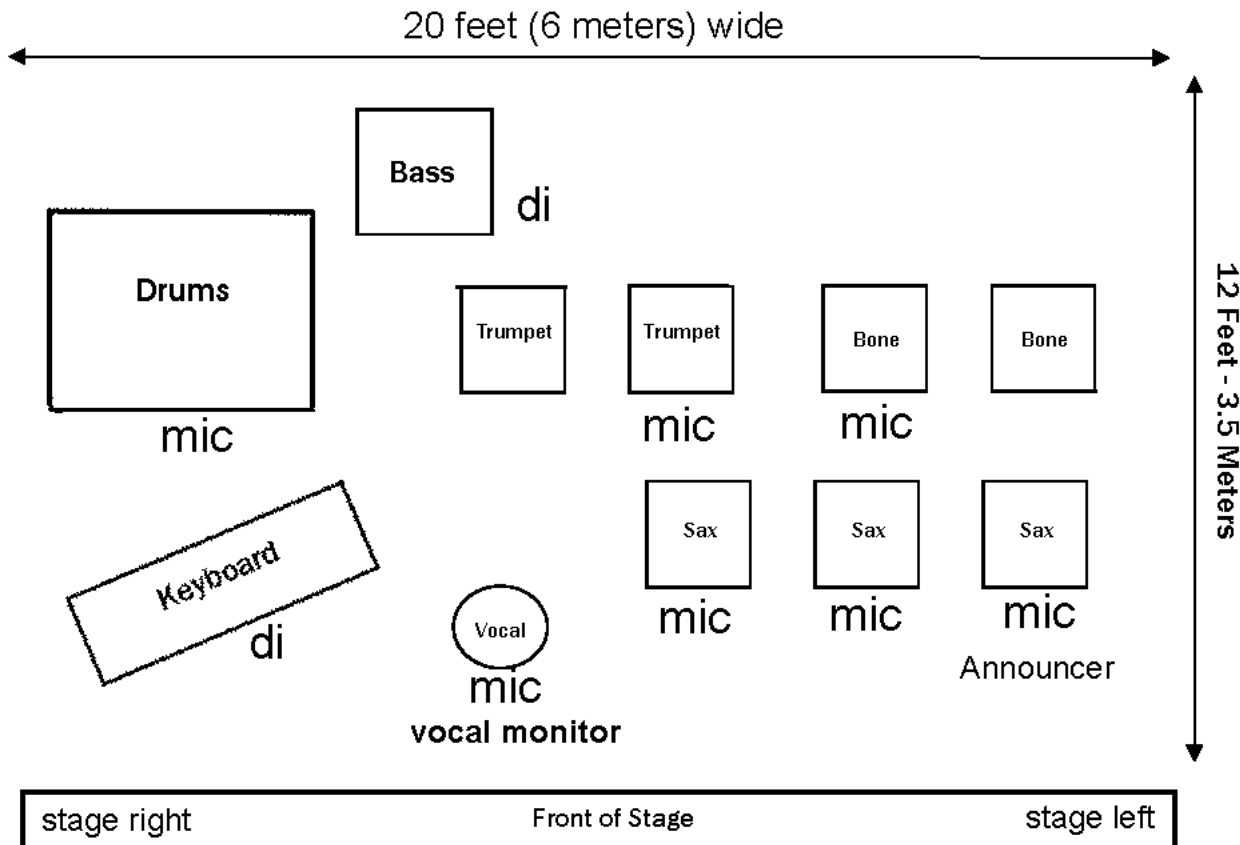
20 feet (6 meters) wide

Bass

di

Drums

mic

Trumpet

Trumpet

mic

Bone

mic

Bone

12 Feet - 3.5 Meters

Keyboard

di

Sax

mic

Sax

mic

Sax

mic

Announcer

Vocal

mic

vocal monitor

stage right

Front of Stage

stage left